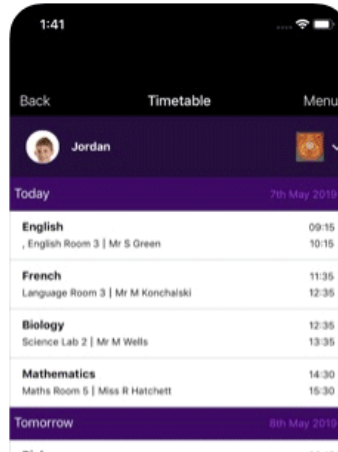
1:41

Back Timetable Menu

Jordan

Today 7th May 2019

English
, English Room 3 | Mr S Green
09:15
10:15

French
Language Room 3 | Mr M Konchalski
11:35
12:35

Biology
Science Lab 2 | Mr M Wells
12:35
13:35

Mathematics
Maths Room 5 | Miss R Hatchett
14:30
15:30

Tomorrow 8th May 2019

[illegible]